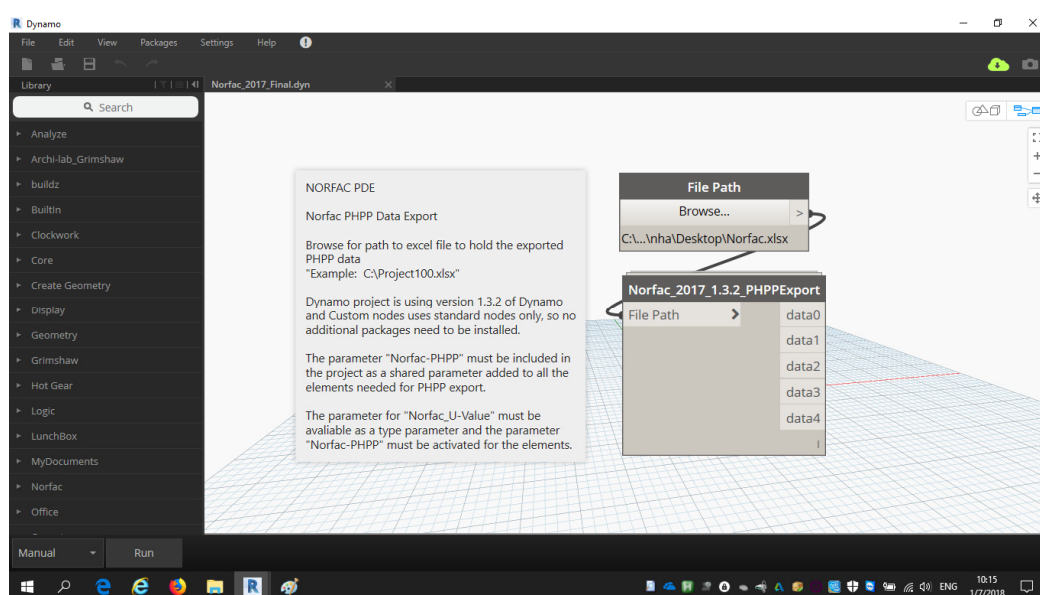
Dynamo

File Edit View Packages Settings Help

Library

Norfac_2017_Final.dyn

Search

Analyze
Archi-lab_Grimshaw
buildz
BuiltIn
Clockwork
Core
Create Geometry
Display
Geometry
Grimshaw
Hot Gear
Logic
LunchBox
MyDocuments
Norfac
Office

NORFAC PDE

Norfac PHPP Data Export

Browse for path to excel file to hold the exported PHPP data
"Example: C:\Project100.xlsx"

Dynamo project is using version 1.3.2 of Dynamo and Custom nodes uses standard nodes only, so no additional packages need to be installed.

The parameter "Norfac-PHPP" must be included in the project as a shared parameter added to all the elements needed for PHPP export.

The parameter for "Norfac_U-Value" must be avaliable as a type parameter and the parameter "Norfac-PHPP" must be activated for the elements.

File Path
Browse...
>
C:\...\nha\Desktop\Norfac.xlsx

Norfac_2017_1.3.2_PHPPExport
File Path
data0
data1
data2
data3
data4

Manual
Run

ENG
10:15
1/7/2018